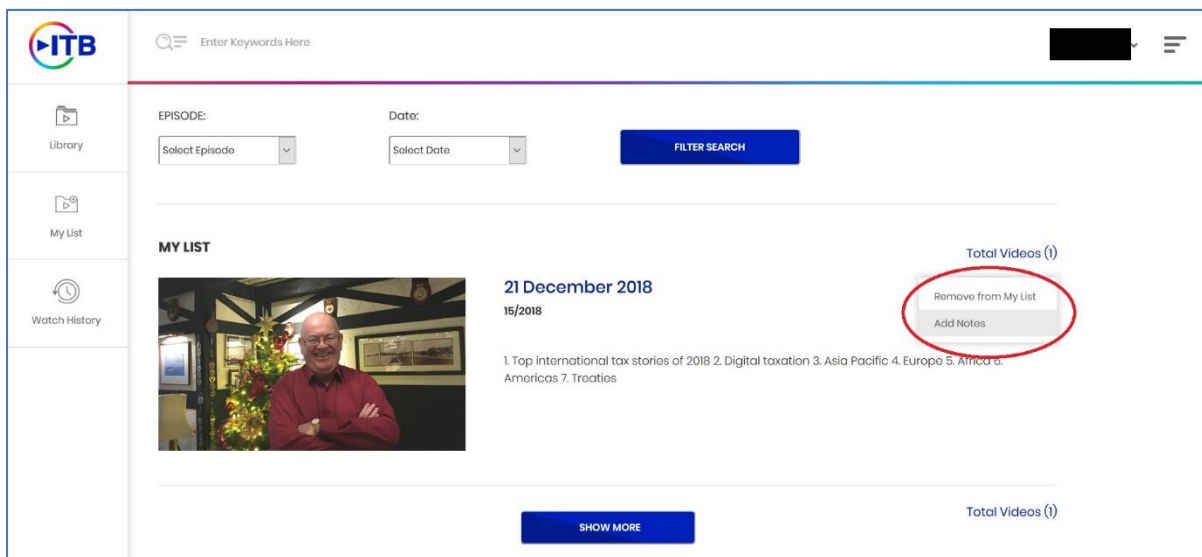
ITB

Enter Keywords Here

Library

My List

Watch History

EPISODE:
Select Episode

Date:
Select Date

FILTER SEARCH

MY LIST

Total Videos (1)

21 December 2018
15/2018

Remove from My List
Add Notes

1. Top international tax stories of 2018 2. Digital taxation 3. Asia Pacific 4. Europe 5. Africa 6. Americas 7. Treaties

Total Videos (1)

SHOW MORE